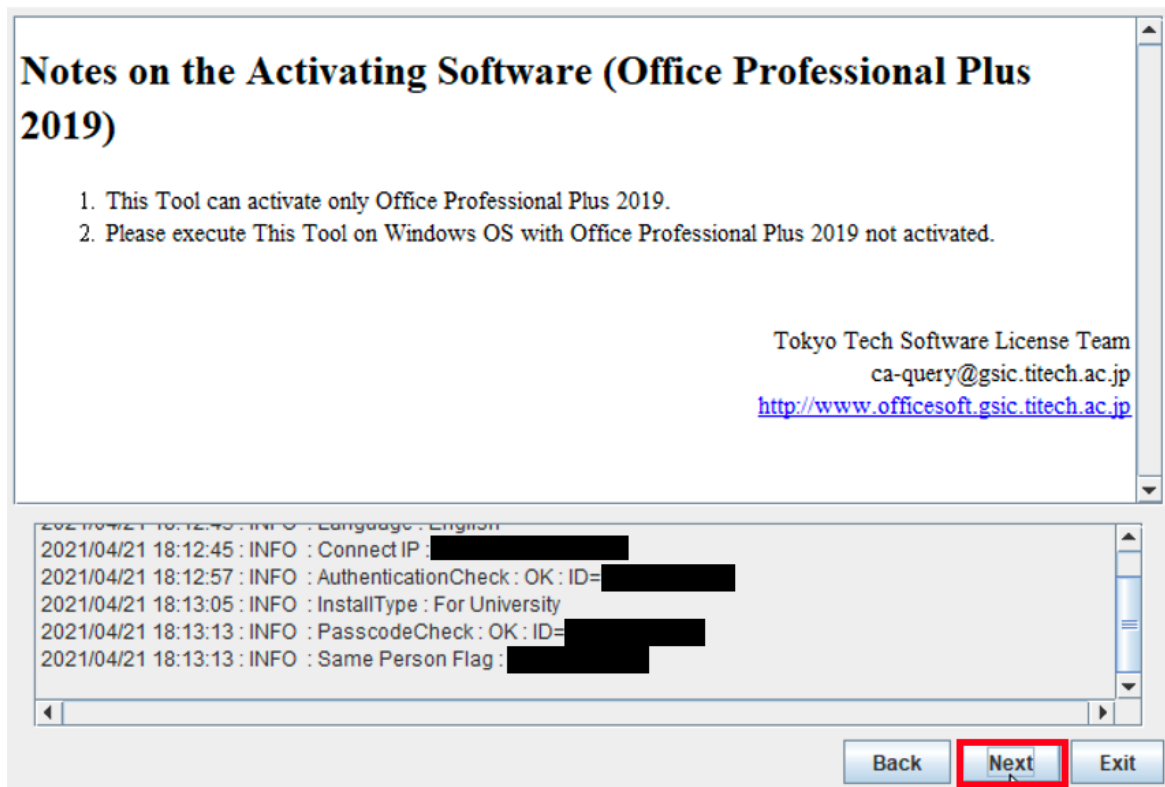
Notes on the Activating Software (Office Professional Plus 2019)

1. This Tool can activate only Office Professional Plus 2019.
2. Please execute This Tool on Windows OS with Office Professional Plus 2019 not activated.

Tokyo Tech Software License Team
ca-query@gsic.titech.ac.jp
http://www.officesoft.gsic.titech.ac.jp

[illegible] : INFO : Language : English
2021/04/21 18:12:45 : INFO : Connect IP : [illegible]
2021/04/21 18:12:57 : INFO : AuthenticationCheck : OK : ID=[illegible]
2021/04/21 18:13:05 : INFO : InstallType : For University
2021/04/21 18:13:13 : INFO : PasscodeCheck : OK : ID=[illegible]
2021/04/21 18:13:13 : INFO : Same Person Flag : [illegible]

Back Next Exit